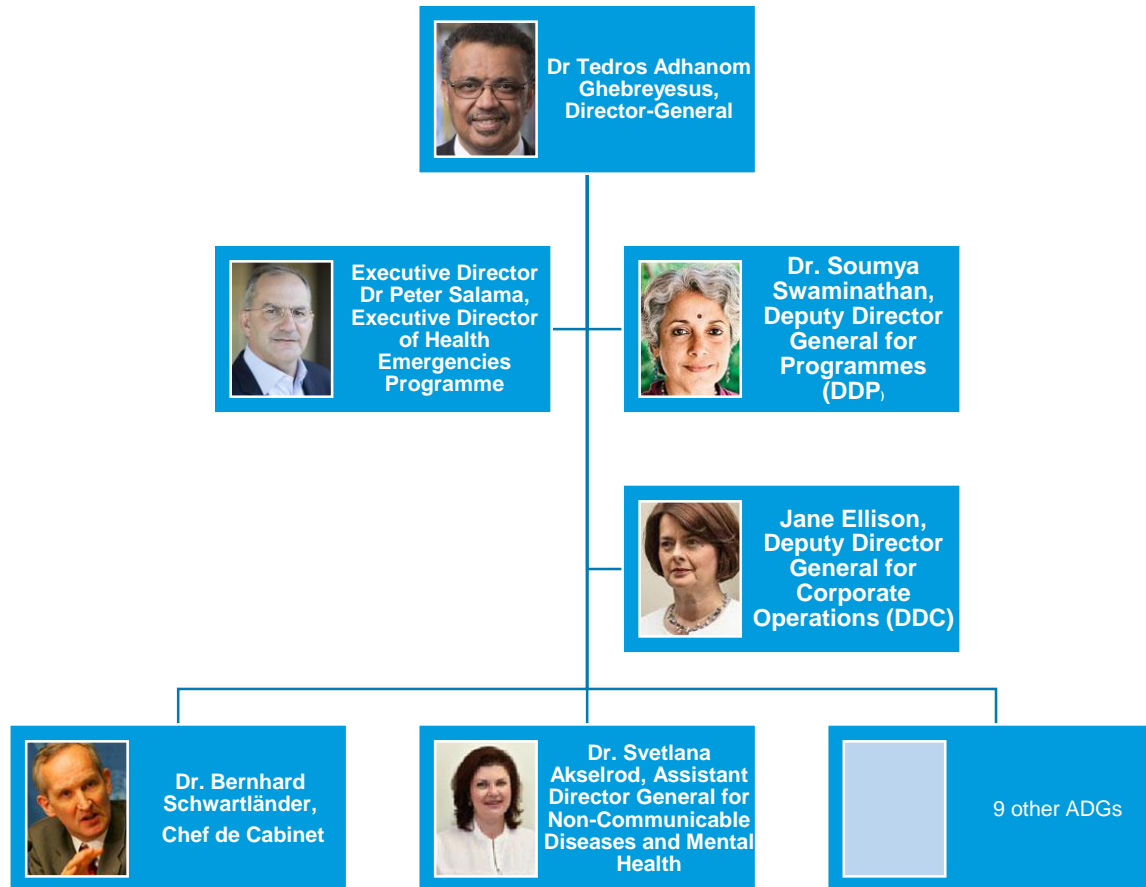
Dr Tedros Adhanom Ghebreyesus, Director-General

Executive Director Dr Peter Salama, Executive Director of Health Emergencies Programme

Dr. Soumya Swaminathan, Deputy Director General for Programmes (DDP)

Jane Ellison, Deputy Director General for Corporate Operations (DDC)

Dr. Bernhard Schwartländer, Chef de Cabinet

Dr. Svetlana Akselrod, Assistant Director General for Non-Communicable Diseases and Mental Health

9 other ADGs